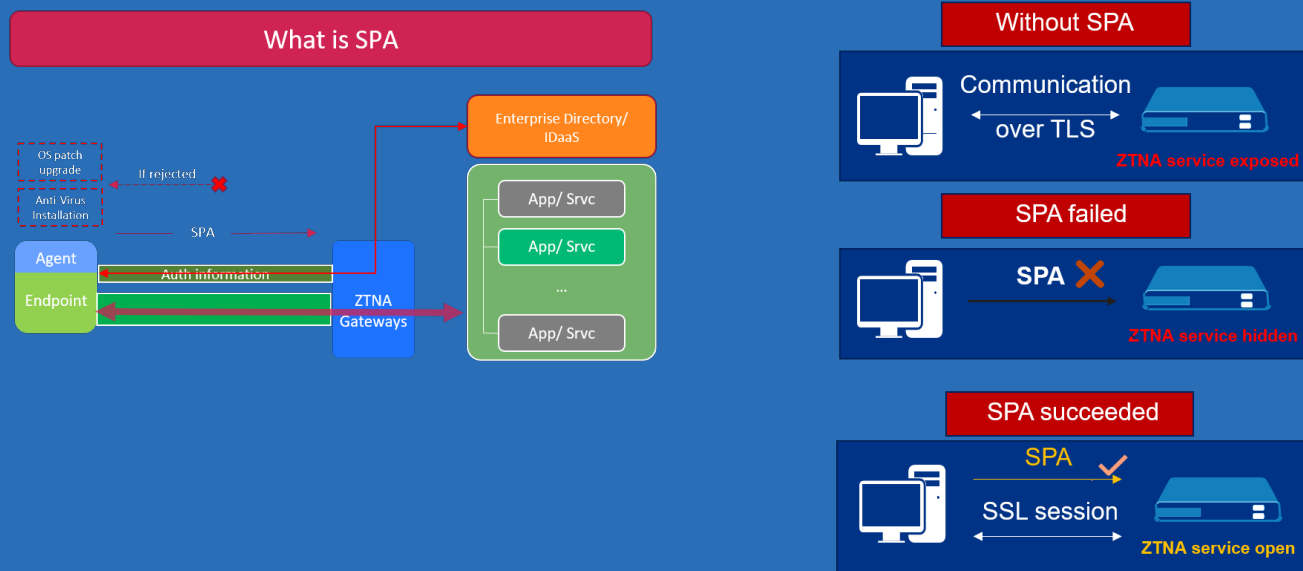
What is SPA

Enterprise Directory/ IDaaS

OS patch upgrade

If rejected

Anti Virus Installation

SPA

App/ Srvc

App/ Srvc

...

App/ Srvc

Agent

Endpoint

Auth information

ZTNA Gateways

Without SPA

Communication over TLS

ZTNA service exposed

SPA failed

SPA

ZTNA service hidden

SPA succeeded

SPA

SSL session

ZTNA service open